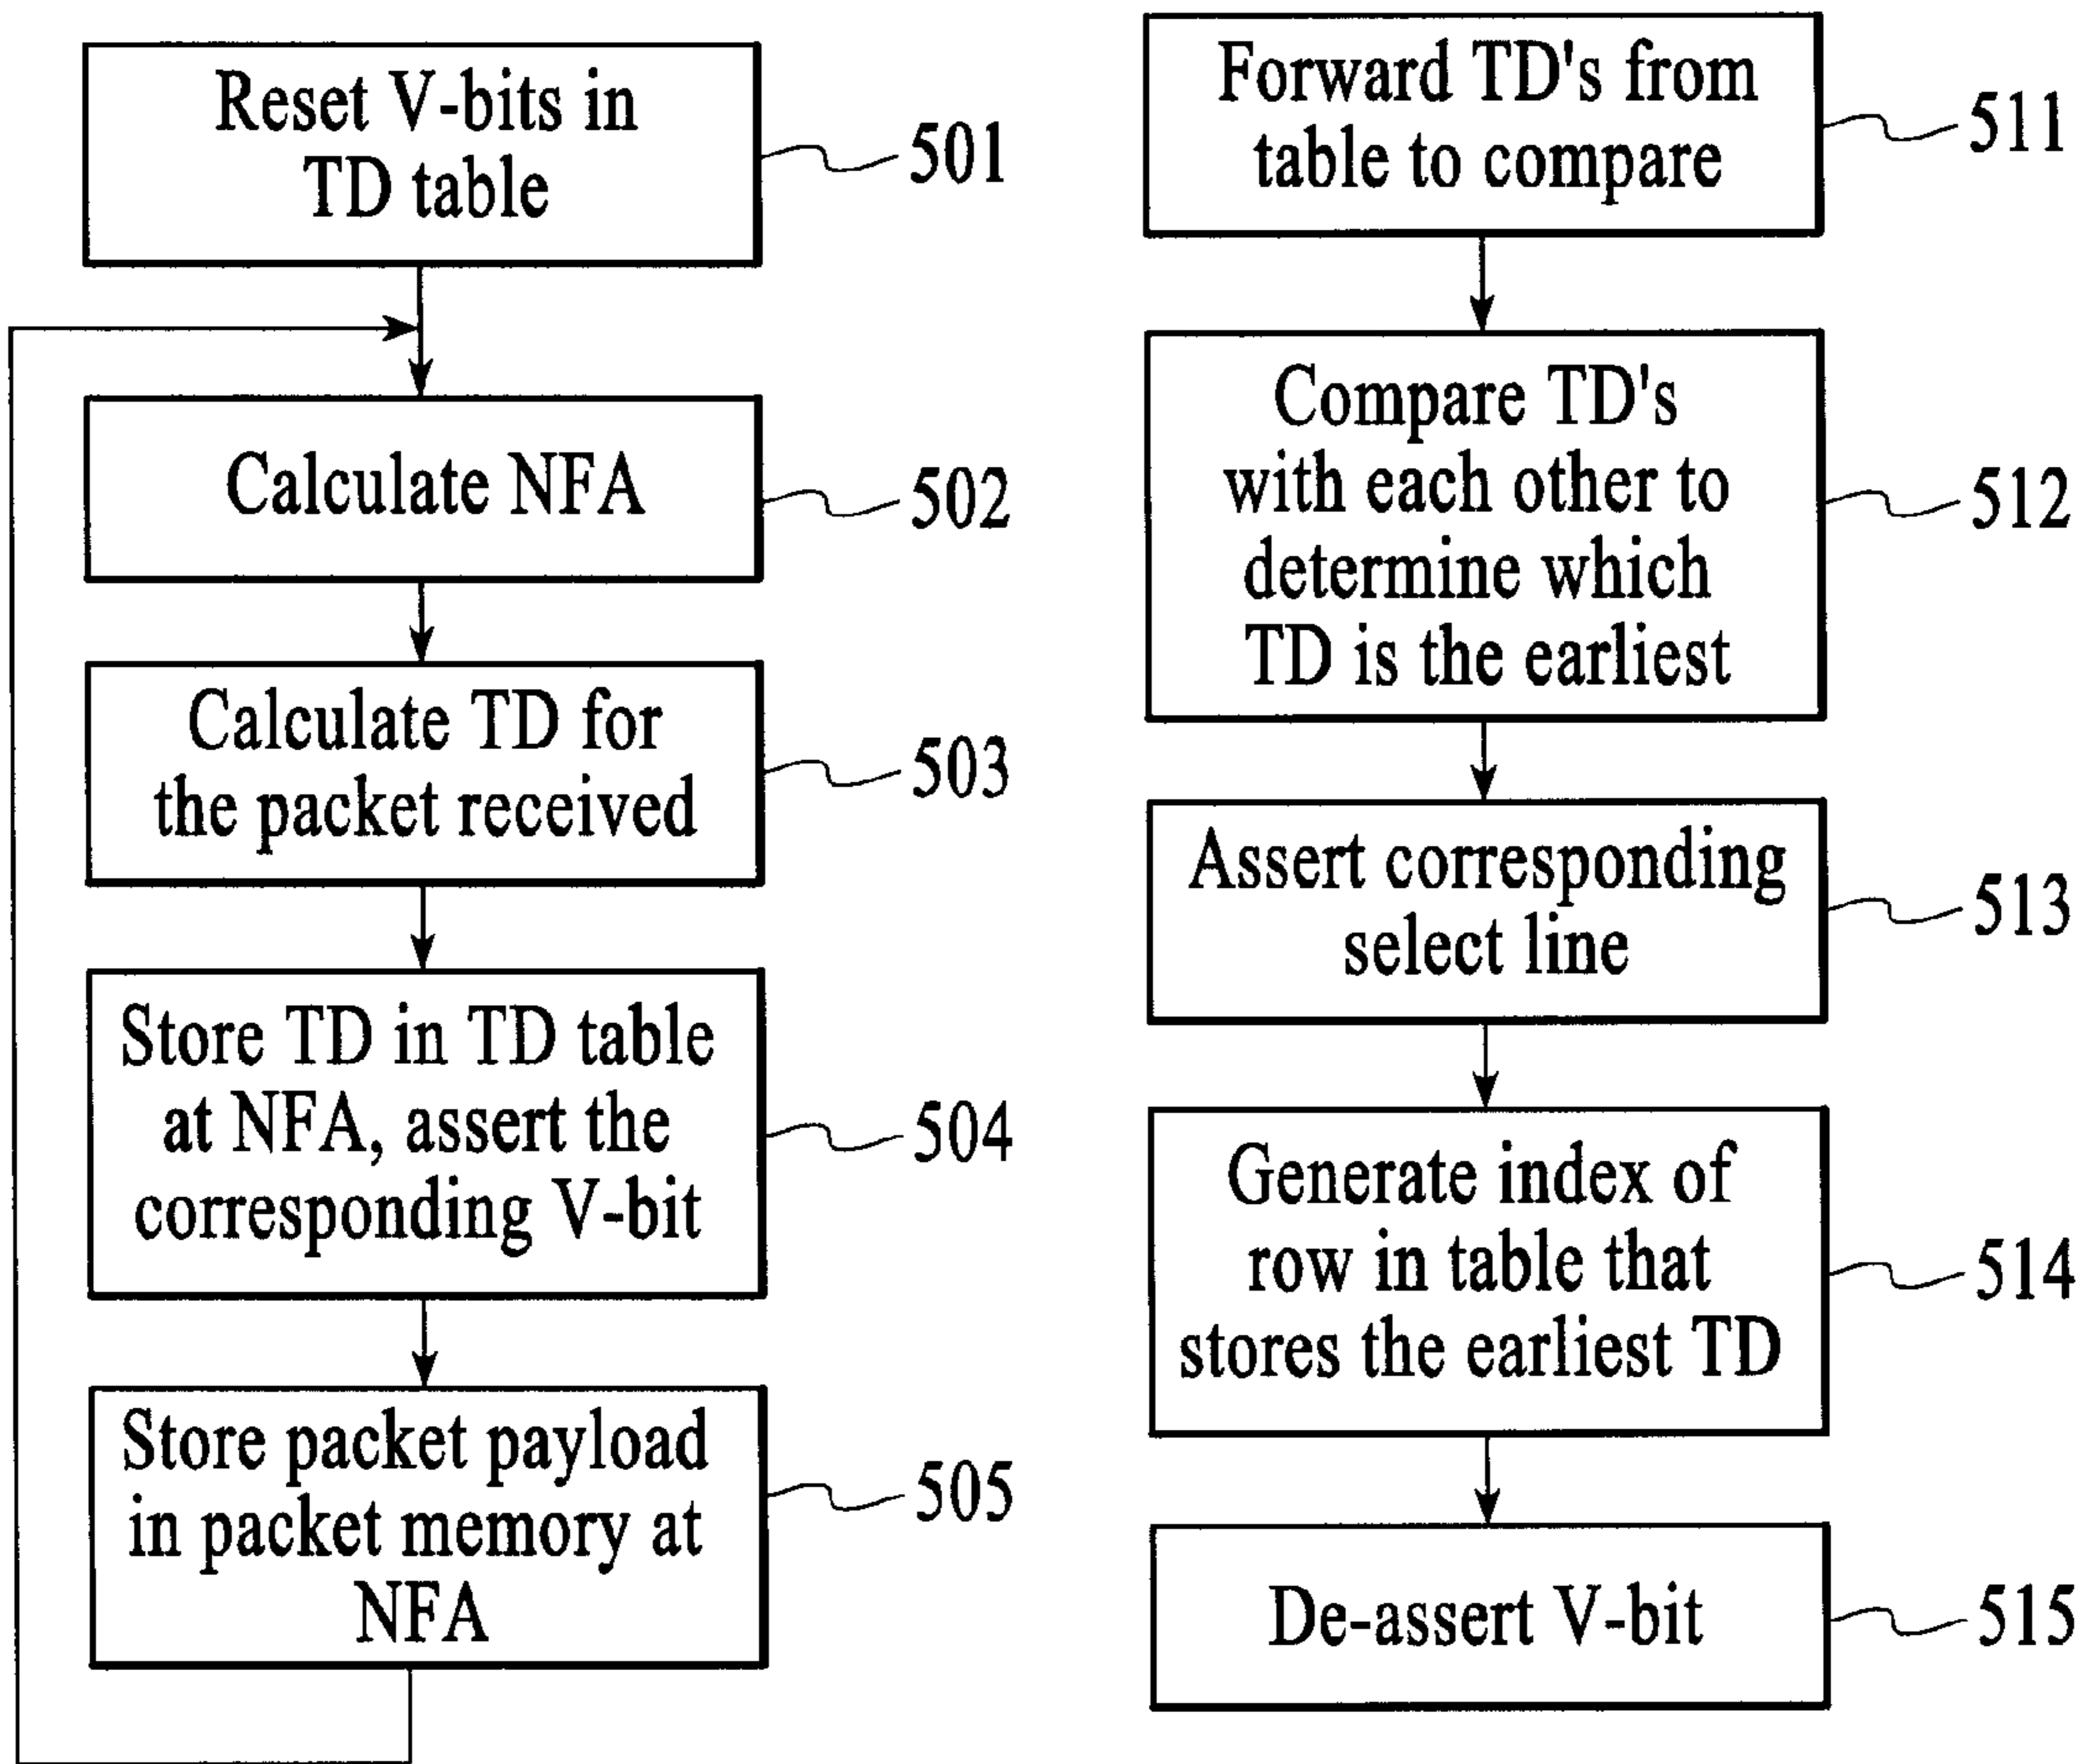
Reset V-bits in TD table

501

Calculate NFA

502

Calculate TD for the packet received

503

Store TD in TD table at NFA, assert the corresponding V-bit

504

Store packet payload in packet memory at NFA

505

Forward TD's from table to compare

511

Compare TD's with each other to determine which TD is the earliest

512

Assert corresponding select line

513

Generate index of row in table that stores the earliest TD

514

De-assert V-bit

515